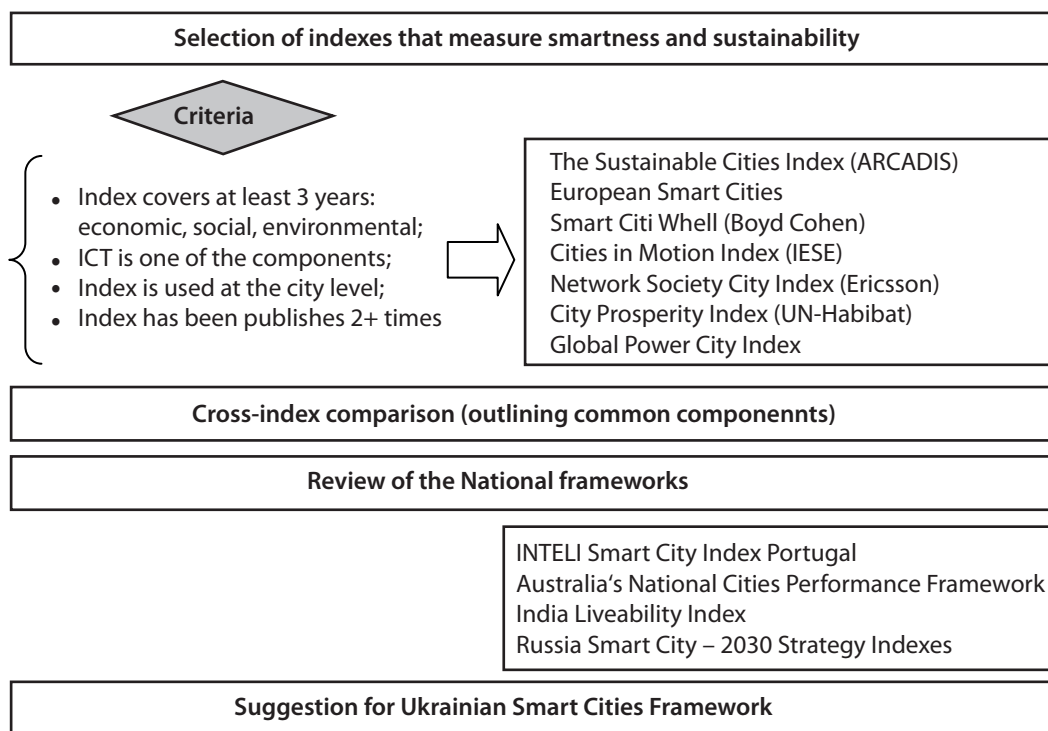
Selection of indexes that measure smartness and sustainability

Criteria

- Index covers at least 3 years: economic, social, environmental;
- ICT is one of the components;
- Index is used at the city level;
- Index has been publishes 2+ times

The Sustainable Cities Index (ARCADIS)
European Smart Cities
Smart Citi Whell (Boyd Cohen)
Cities in Motion Index (IESE)
Network Society City Index (Ericsson)
City Prosperity Index (UN-Habitat)
Global Power City Index

Cross-index comparison (outlining common componennts)

Review of the National frameworks

INTELI Smart City Index Portugal
Australia's National Cities Performance Framework
India Liveability Index
Russia Smart City – 2030 Strategy Indexes

Suggestion for Ukrainian Smart Cities Framework